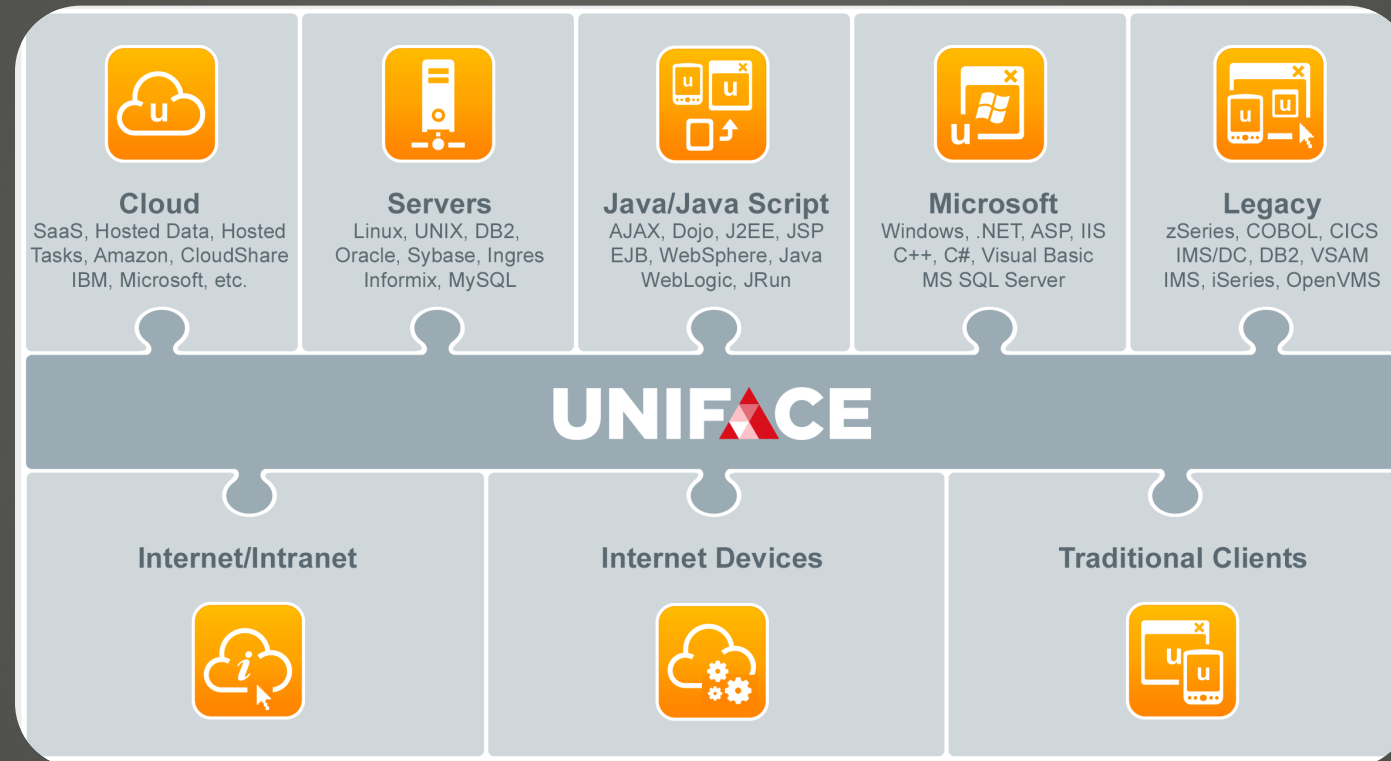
Cloud
SaaS, Hosted Data, Hosted Tasks, Amazon, CloudShare IBM, Microsoft, etc.

Servers
Linux, UNIX, DB2, Oracle, Sybase, Ingres Informix, MySQL

Java/Java Script
AJAX, Dojo, J2EE, JSP EJB, WebSphere, Java WebLogic, JRun

Microsoft
Windows, .NET, ASP, IIS C++, C#, Visual Basic MS SQL Server

Legacy
zSeries, COBOL, CICS IMS/DC, DB2, VSAM IMS, iSeries, OpenVMS

UNIFACE

Internet/Intranet

Internet Devices

Traditional Clients